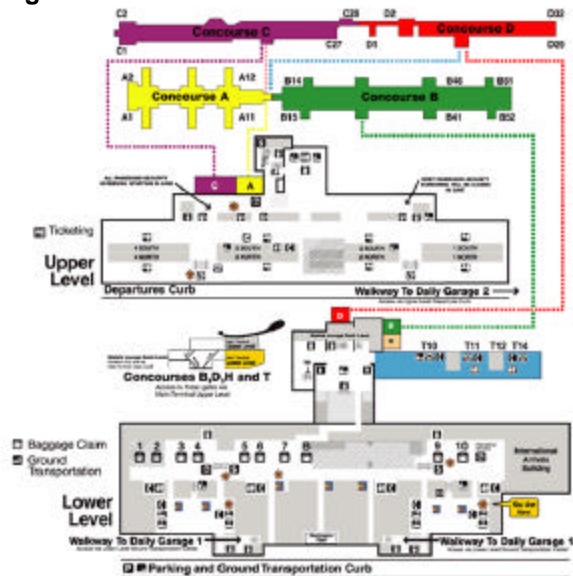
C2
C1
Concourse C
C28
C27
D2
D1
Concourse D
D32
D29
A2
A1
Concourse A
A12
A11
B14
B15
Concourse B
B46
B41
B51
B52
C
A
B
D
Ticketing
Upper Level
Departures Curb
Walkway To Daily Garage 2
T10
T11
T12
T14
Concourses B, D, H and T
Baggage Claim
Ground Transportation
1
2
3
4
5
6
7
8
9
10
International Arrivals Building
Lower Level
You Are Here
Walkway To Daily Garage 1
Walkway To Daily Garage 1
Parking and Ground Transportation Curb